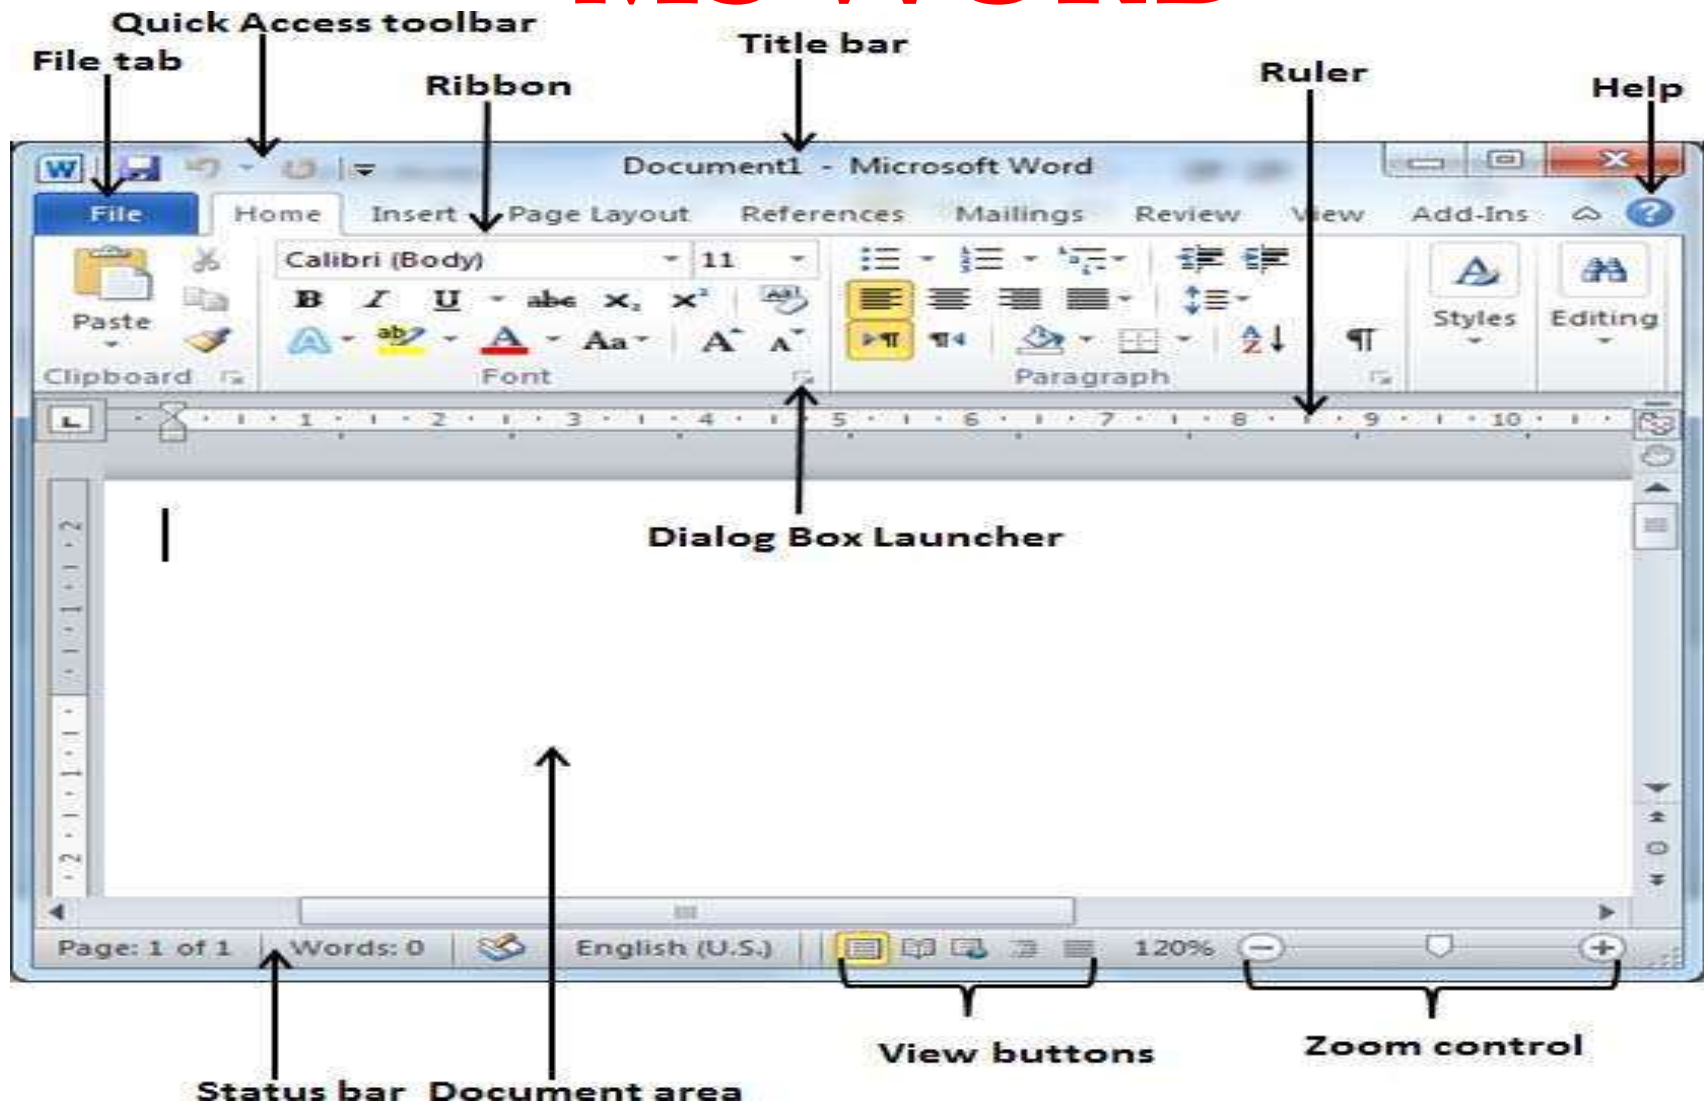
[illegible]

Quick Access toolbar
File tab
Title bar
Ribbon
Ruler
Help

Document1 - Microsoft Word

File | Home | Insert | Page Layout | References | Mailings | Review | View | Add-Ins

Paste
Clipboard
Calibri (Body) 11
B I U abe $x_2$ $x^2$
Aa
Font
Paragraph
Styles
Editing

1 2 3 4 5 6 7 8 9 10

Dialog Box Launcher

Page: 1 of 1 | Words: 0 | English (U.S.) | 120%

View buttons
Zoom control
Status bar
Document area